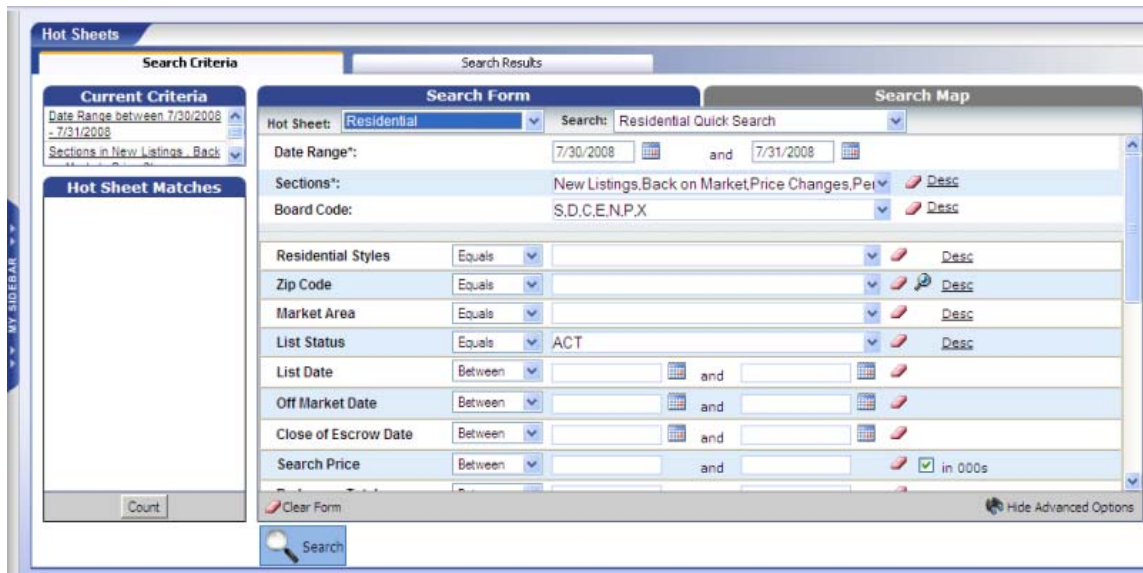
Hot Sheets

Search Criteria | Search Results

MY SIDEBAR

Current Criteria
Date Range between 7/30/2008 - 7/31/2008
Sections in New Listings, Back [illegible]

Hot Sheet Matches

Count

Search Form | Search Map

Hot Sheet: Residential | Search: Residential Quick Search

Date Range*: 7/30/2008 and 7/31/2008
Sections*: New Listings,Back on Market,Price Changes,Pe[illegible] Desc
Board Code: S,D,C,E,N,P,X Desc

| | | | |
|---|---|---|---|
| Residential Styles | Equals | | Desc |
| Zip Code | Equals | | Desc |
| Market Area | Equals | | Desc |
| List Status | Equals | ACT | Desc |
| List Date | Between | and | |
| Off Market Date | Between | and | |
| Close of Escrow Date | Between | and | |
| Search Price | Between | and | in 000s |

Clear Form
Hide Advanced Options

Search